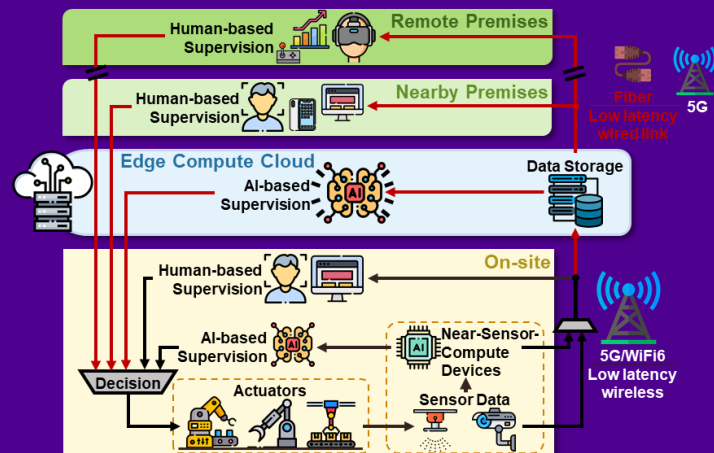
Remote Premises

Human-based Supervision

Nearby Premises

Human-based Supervision

Fiber
Low latency wired link

5G

Edge Compute Cloud

AI-based Supervision

AI

Data Storage

On-site

Human-based Supervision

AI-based Supervision

AI

Near-Sensor-Compute Devices

AI

5G/WiFi6
Low latency wireless

Decision

Actuators

Sensor Data